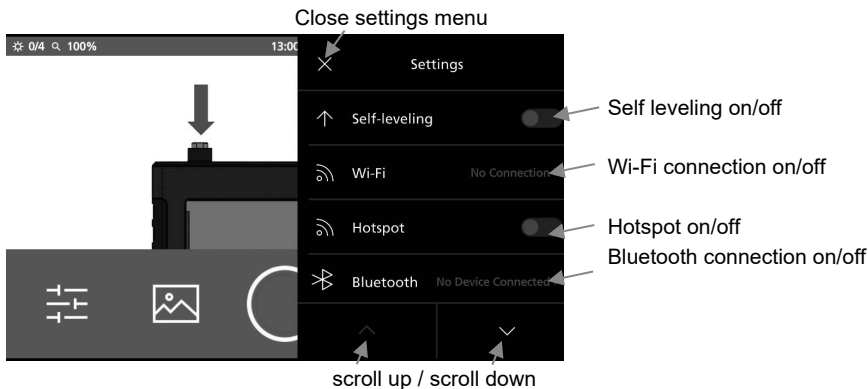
Close settings menu

0/4 100% 13:00

Settings

Self-leveling

Wi-Fi No Connection

Hotspot

Bluetooth No Device Connected

Self leveling on/off

Wi-Fi connection on/off

Hotspot on/off

Bluetooth connection on/off

scroll up / scroll down